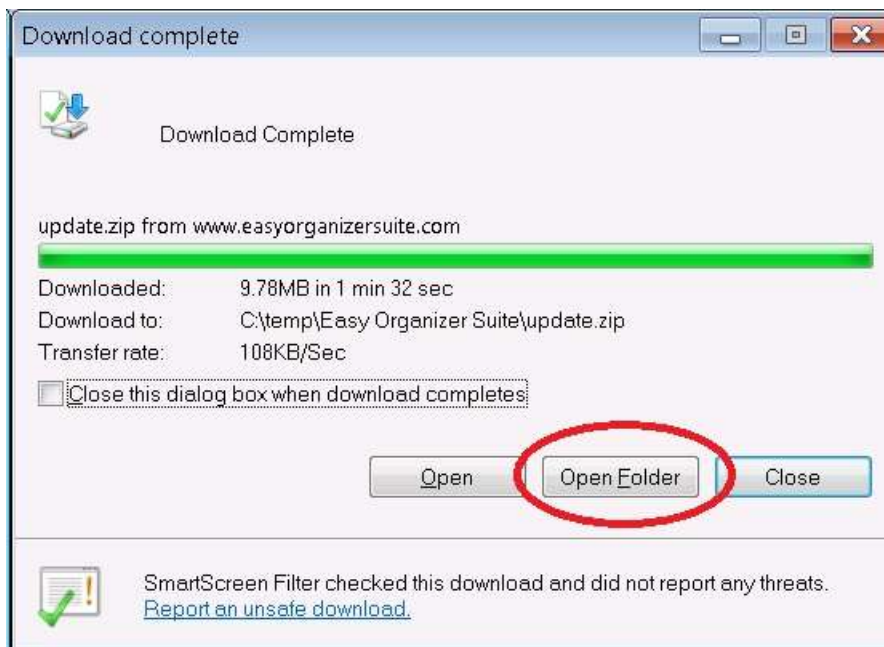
Download complete

Download Complete

update.zip from www.easyorganizersuite.com

| Downloaded: | 9.78MB in 1 min 32 sec |
|---|---|
| Download to: | C:\temp\Easy Organizer Suite\update.zip |
| Transfer rate: | 108KB/Sec |

Close this dialog box when download completes

Open | Open Folder | Close

SmartScreen Filter checked this download and did not report any threats.
Report an unsafe download.